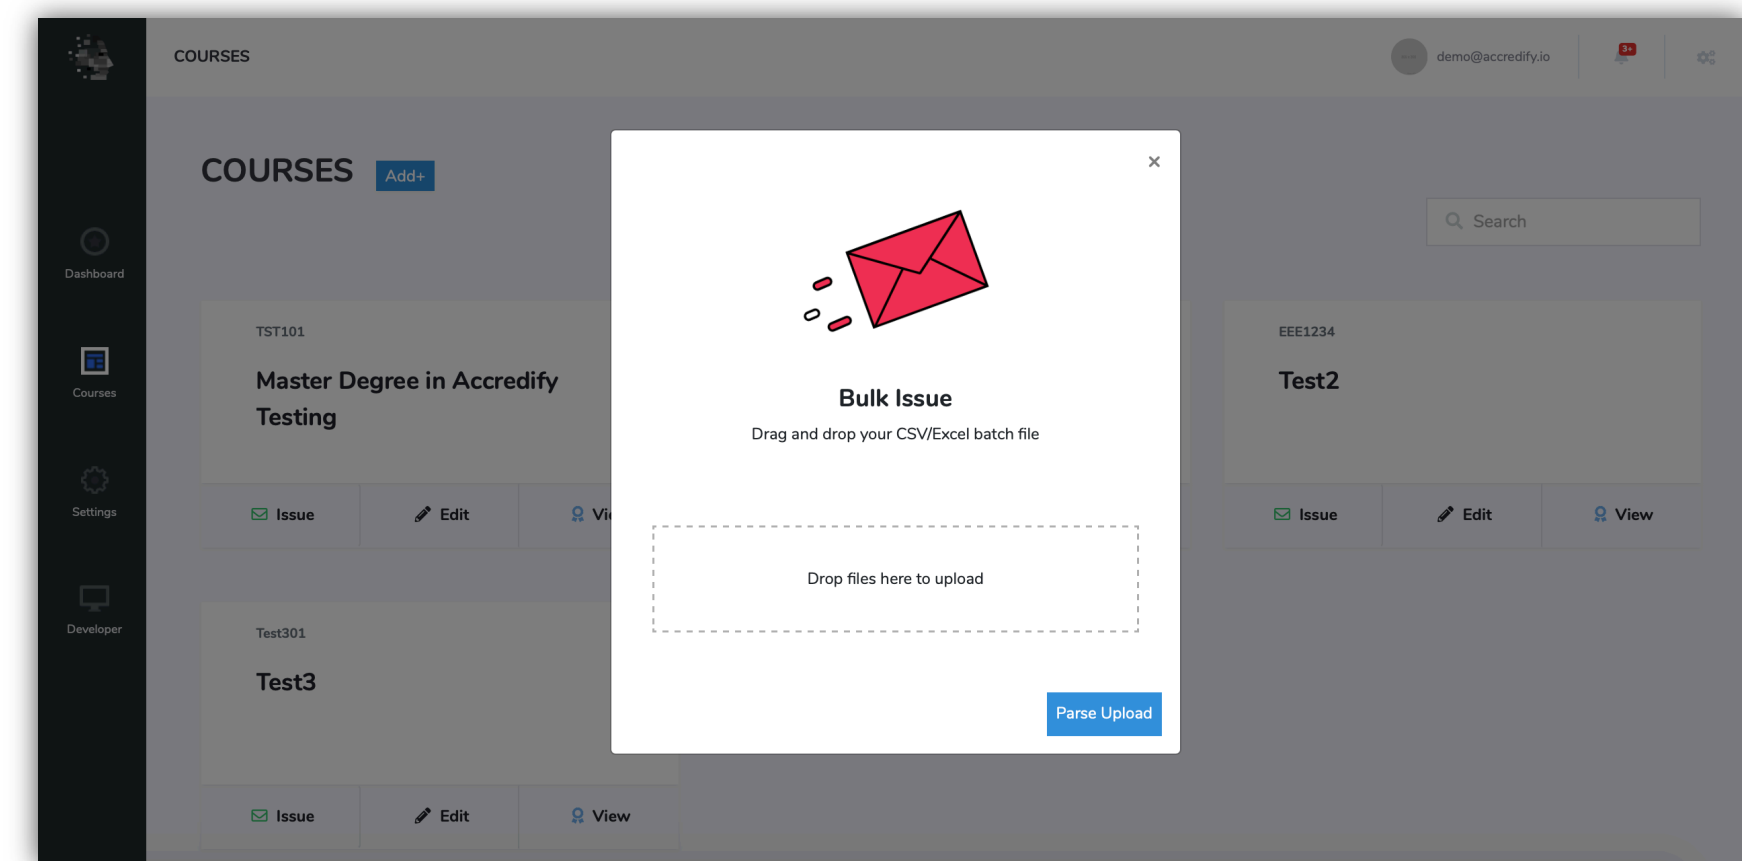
COURSES

demo@accredify.io

3+

Dashboard

Courses

Settings

Developer

COURSES Add+

Search

TST101

Master Degree in Accredify Testing

Issue Edit Vi

EEE1234

Test2

Issue Edit View

Test301

Test3

Issue Edit View

×

Bulk Issue

Drag and drop your CSV/Excel batch file

Drop files here to upload

Parse Upload